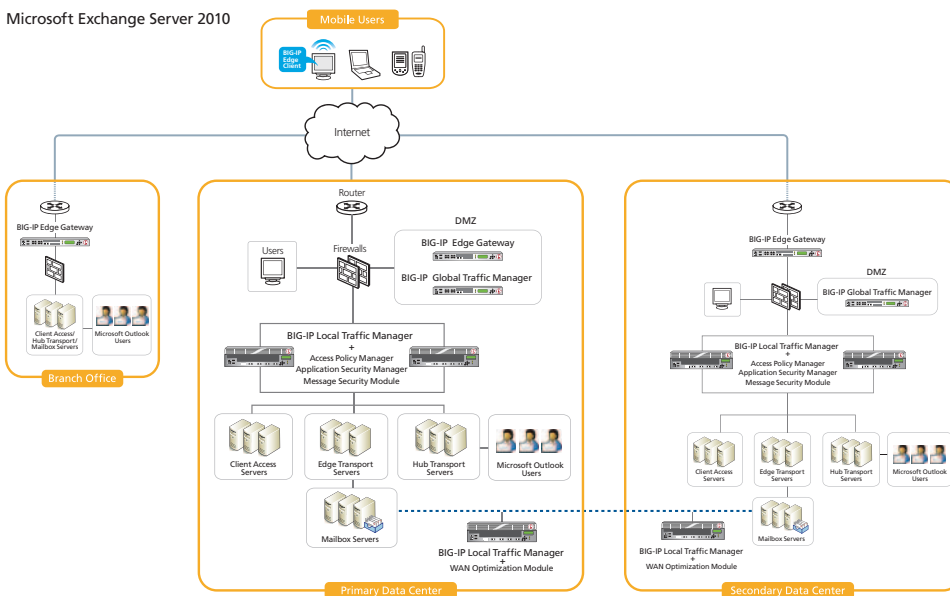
Microsoft Exchange Server 2010

Mobile Users

BIG-IP Edge Client

Internet

BIG-IP Edge Gateway

Client Access/ Hub Transport/ Mailbox Servers

Microsoft Outlook Users

Branch Office

Router

Users

Firewalls

DMZ

BIG-IP Edge Gateway

BIG-IP Global Traffic Manager

BIG-IP Local Traffic Manager
+
Access Policy Manager
Application Security Manager
Message Security Module

Client Access Servers

Edge Transport Servers

Hub Transport Servers

Microsoft Outlook Users

Mailbox Servers

BIG-IP Local Traffic Manager
+
WAN Optimization Module

Primary Data Center

BIG-IP Edge Gateway

DMZ

BIG-IP Global Traffic Manager

BIG-IP Local Traffic Manager
+
Access Policy Manager
Application Security Manager
Message Security Module

Client Access Servers

Edge Transport Servers

Hub Transport Servers

Microsoft Outlook Users

Mailbox Servers

BIG-IP Local Traffic Manager
+
WAN Optimization Module

Secondary Data Center